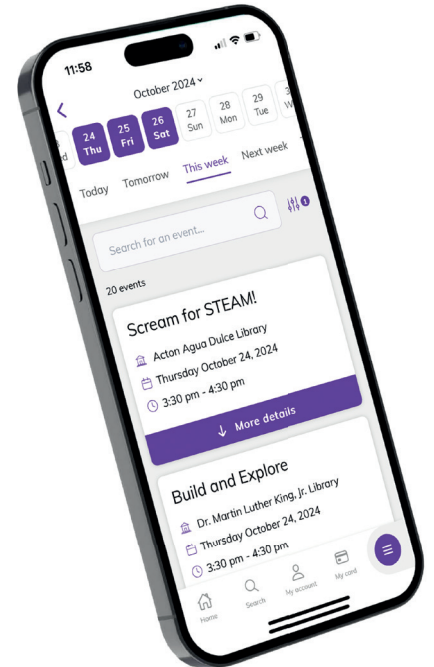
11:58

October 2024

d

24 Thu

25 Fri

26 Sat

27 Sun

28 Mon

29 Tue

3 W

Today

Tomorrow

This week

Next week

1

Search for an event...

20 events

Scream for STEAM!

Acton Agua Dulce Library

Thursday October 24, 2024

3:30 pm - 4:30 pm

More details

Build and Explore

Dr. Martin Luther King, Jr. Library

Thursday October 24, 2024

3:30 pm - 4:30 pm

Home

Search

My account

My card